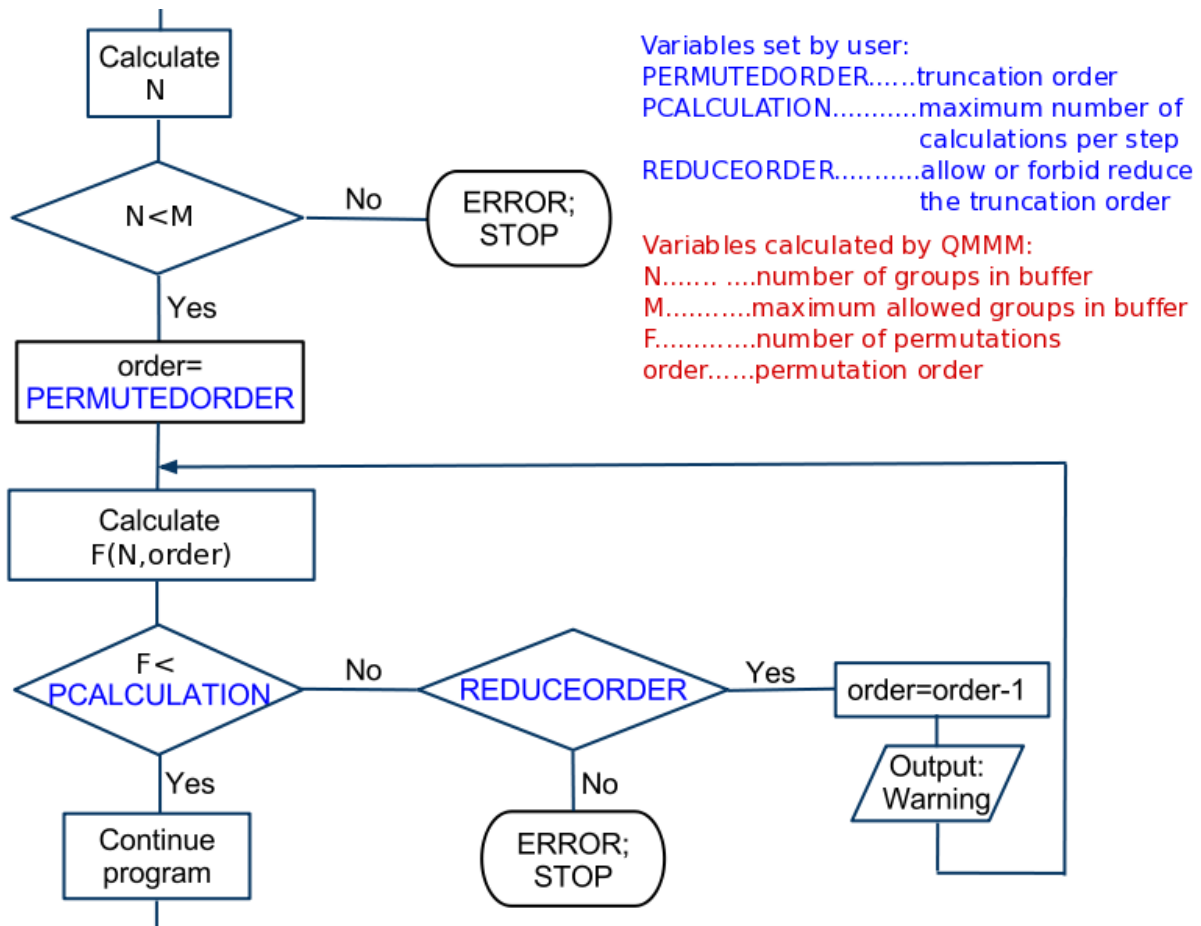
Calculate N

N<M

No

ERROR; STOP

Yes

order= PERMUTEDORDER

Variables set by user:
PERMUTEDORDER……truncation order
PCALCULATION……….maximum number of calculations per step
REDUCEORDER………..allow or forbid reduce the truncation order

Variables calculated by QMMM:
N……. ….number of groups in buffer
M………..maximum allowed groups in buffer
F…………number of permutations
order……permutation order

Calculate F(N,order)

F< PCALCULATION

No

REDUCEORDER

Yes

order=order-1

Output: Warning

Yes

Continue program

No

ERROR; STOP